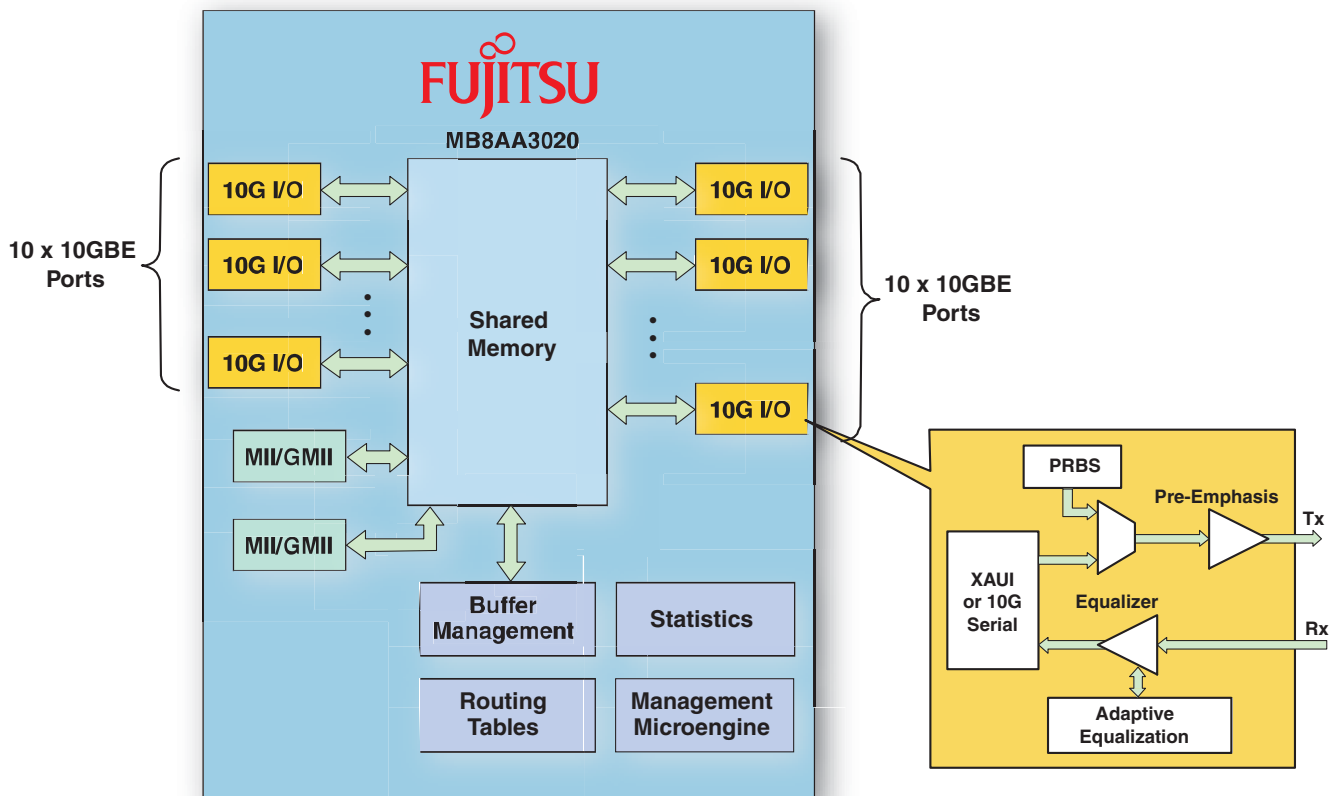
FUJITSU

MB8AA3020

10 x 10GBE Ports

10G I/O

10G I/O

10G I/O

Shared Memory

10G I/O

10G I/O

10G I/O

10 x 10GBE Ports

MII/GMII

MII/GMII

Buffer Management

Statistics

Routing Tables

Management Microengine

PRBS

Pre-Emphasis

Tx

XAUI or 10G Serial

Equalizer

Rx

Adaptive Equalization